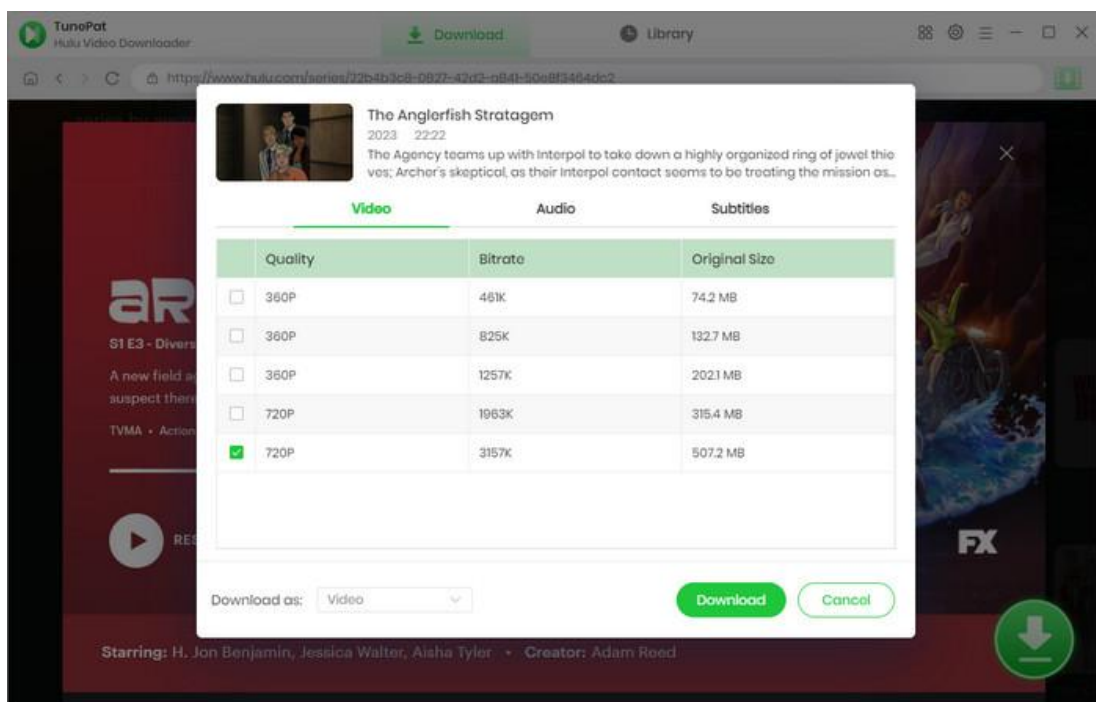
TunePat
Hulu Video Downloader

Download

Library

https://www.hulu.com/series/22b4b3c8-0827-42d2-a841-50e8f3464dc2

The Anglerfish Stratagem
2023 22:22
The Agency teams up with Interpol to take down a highly organized ring of jewel thieves; Archer's skeptical, as their Interpol contact seems to be treating the mission as...

Video | Audio | Subtitles

| | Quality | Bitrate | Original Size |
|---|---|---|---|
| ☐ | 360P | 461K | 74.2 MB |
| ☐ | 360P | 825K | 132.7 MB |
| ☐ | 360P | 1257K | 202.1 MB |
| ☐ | 720P | 1963K | 315.4 MB |
| ☑ | 720P | 3157K | 507.2 MB |

Download as: Video

Download

Cancel

S1 E3 - Divers

A new field a
suspect ther

TVMA • Action

RE

FX

Starring: H. Jon Benjamin, Jessica Walter, Aisha Tyler • Creator: Adam Reed